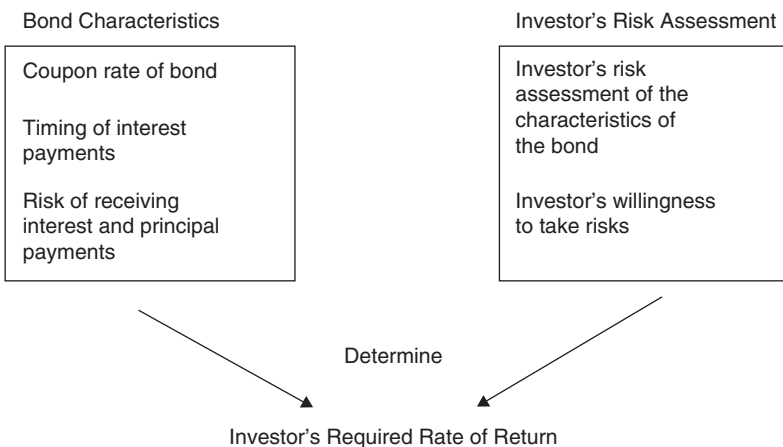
Bond Characteristics

Coupon rate of bond

Timing of interest payments

Risk of receiving interest and principal payments

Investor's Risk Assessment

Investor's risk assessment of the characteristics of the bond

Investor's willingness to take risks

Determine

Investor's Required Rate of Return